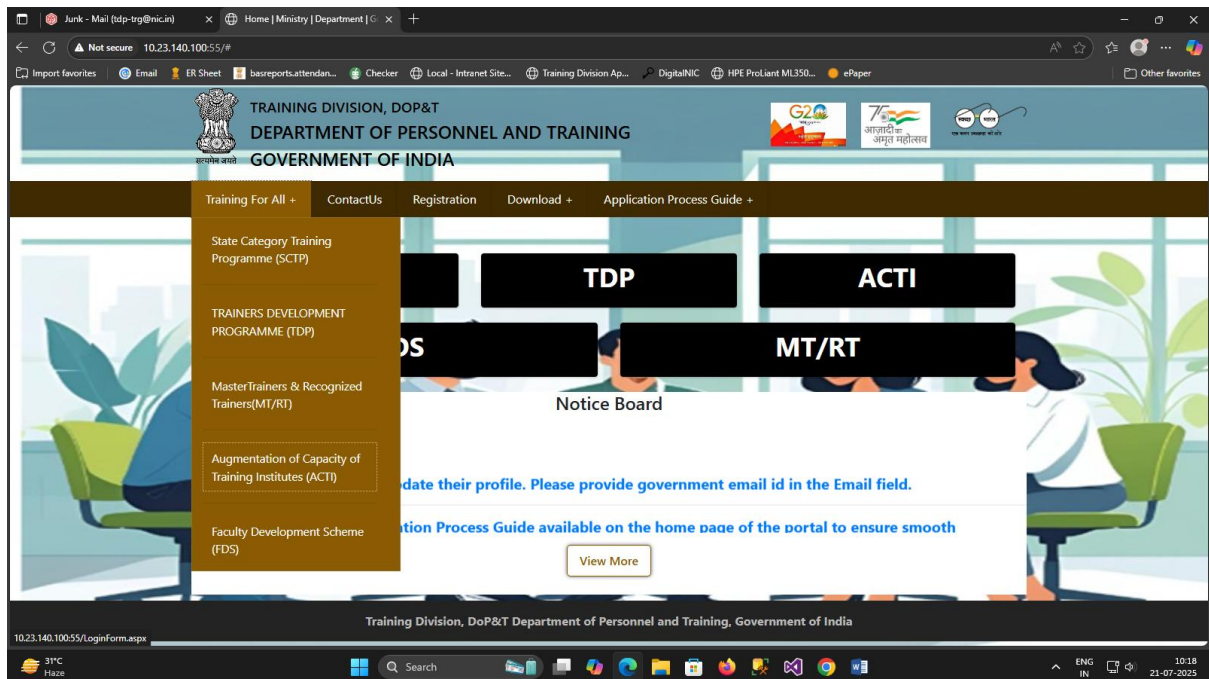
Junk - Mail (tdp-trg@nic.in)
Home | Ministry | Department | G
Not secure 10.23.140.100:55/#
Import favorites | Email | ER Sheet | basreports.attendan... | Checker | Local - Intranet Site... | Training Division Ap... | DigitalNIC | HPE ProLiant ML350... | ePaper | Other favorites

सत्यमेव जयते
TRAINING DIVISION, DOP&T
DEPARTMENT OF PERSONNEL AND TRAINING
GOVERNMENT OF INDIA

G20
आज़ादी का अमृत महोत्सव
स्वच्छ भारत

Training For All + | ContactUs | Registration | Download + | Application Process Guide +

State Category Training Programme (SCTP)
TRAINERS DEVELOPMENT PROGRAMME (TDP)
MasterTrainers & Recognized Trainers(MT/RT)
Augmentation of Capacity of Training Institutes (ACTI)
Faculty Development Scheme (FDS)

TDP
ACTI
DS
MT/RT

Notice Board
date their profile. Please provide government email id in the Email field.
ation Process Guide available on the home page of the portal to ensure smooth
View More

Training Division, DoP&T Department of Personnel and Training, Government of India

10.23.140.100:55/LoginForm.aspx

31°C
Haze
Search
ENG IN
10:18
21-07-2025